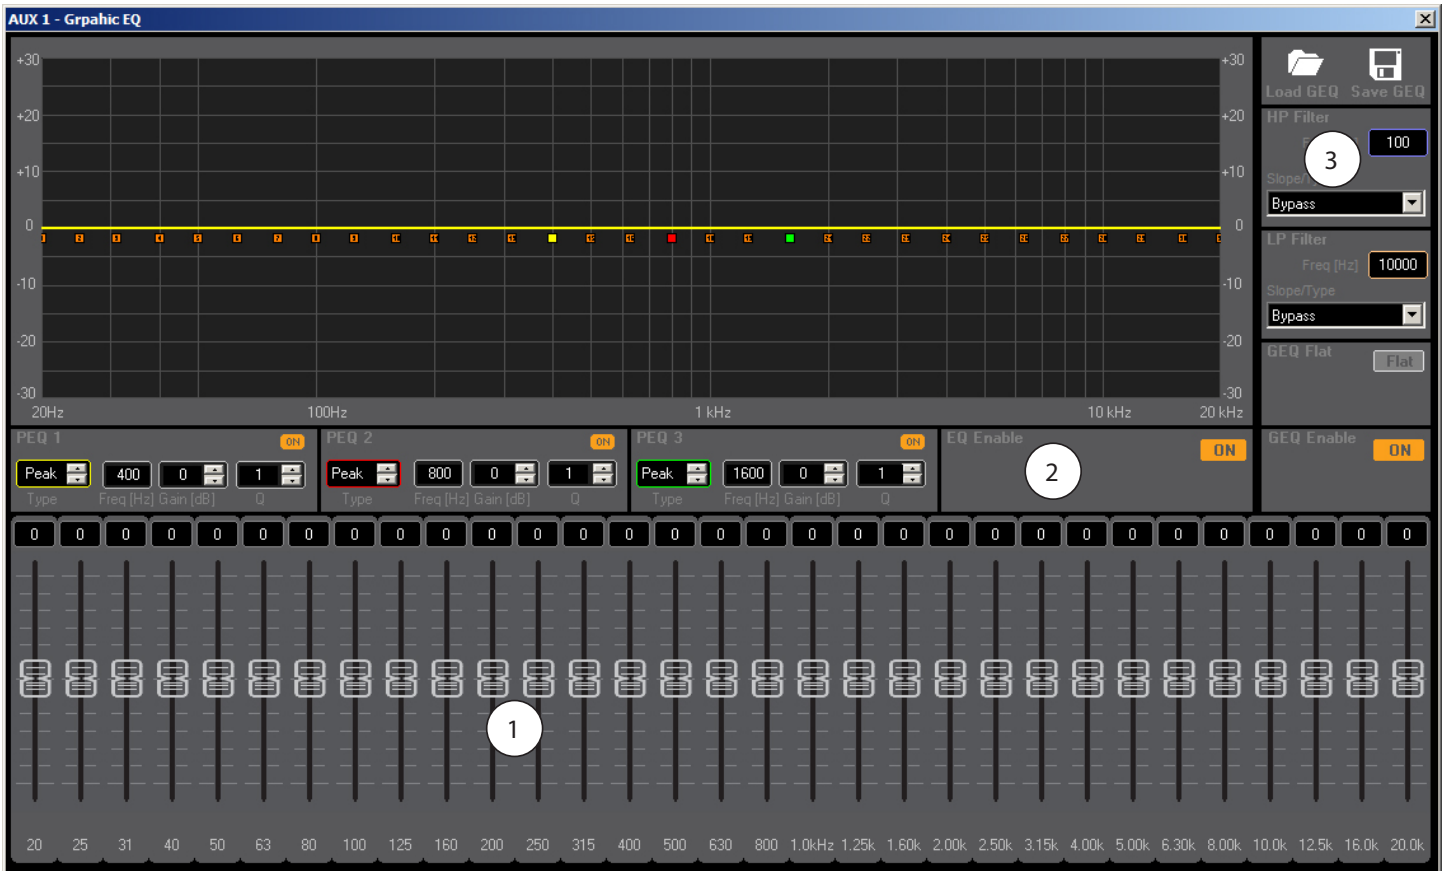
AUX 1 - Grpahic EQ

+30 +20 +10 0 -10 -20 -30

+30 +20 +10 0 -10 -20 -30

20Hz 100Hz 1 kHz 10 kHz 20 kHz

Load GEQ Save GEQ

HP Filter
100
3
Slope/
Bypass

LP Filter
Freq [Hz] 10000
Slope/Type
Bypass

GEQ Flat
Flat

PEQ 1 ON
Peak 400 0 1
Type Freq [Hz] Gain [dB] Q

PEQ 2 ON
Peak 800 0 1
Type Freq [Hz] Gain [dB] Q

PEQ 3 ON
Peak 1600 0 1
Type Freq [Hz] Gain [dB] Q

EQ Enable ON
2

GEQ Enable ON

0 0 0 0 0 0 0 0 0 0 0 0 0 0 0 0 0 0 0 0 0 0 0 0 0 0 0 0 0 0 0

1

20 25 31 40 50 63 80 100 125 160 200 250 315 400 500 630 800 1.0kHz 1.25k 1.60k 2.00k 2.50k 3.15k 4.00k 5.00k 6.30k 8.00k 10.0k 12.5k 16.0k 20.0k